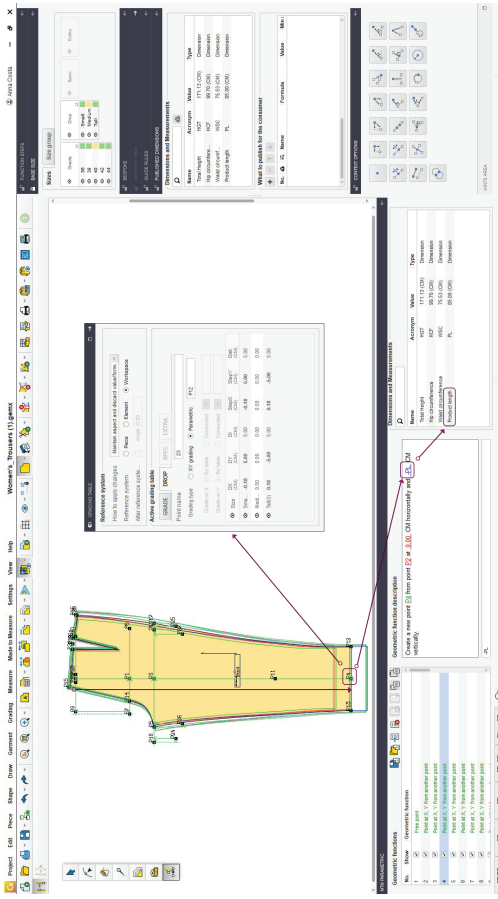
Project Edit Piece Shape Draw Garment Grading Measure Made to Measure Settings View Help

Women's_Trousers (1).gemx

Anna Costa

Geometric functions

No. Show Geometric function

1 Free point
2 Point at X, Y from another point
3 Point at X, Y from another point
4 Point at X, Y from another point
5 Point at X, Y from another point
6 Point at X, Y from another point
7 Point at X, Y from another point
8 Point at X, Y from another point

Geometric function description

Create a new point P3 from point P2 at -3.00 CM horizontally and -PL CM vertically.

GRADING TABLE

Reference system
How to apply changes: Maintain aspect and discard value/forms
Reference system: Piece Element Workspace
Active grading table
GRADE DROP
Point name: P12
Grading type: XY grading Parametric

| | Size | DX (CM) | DY (CM) | Step X (CM) | Step Y (CM) |
|---|---|---|---|---|---|
| | Sma... | -0.18 | 0.00 | -0.18 | 0.00 |
| | Medi... | 0.00 | 0.00 | 0.00 | 0.00 |
| | Tall... | 0.18 | 0.00 | 0.18 | 0.00 |

Dimensions and Measurements

| Name | Acronym | Value | Type |
|---|---|---|---|
| Total Height | HGT | 171.13 (CM) | Dimension |
| Hip circumference | HCF | 99.70 (CM) | Dimension |
| Waist circumference | WSC | 75.53 (CM) | Dimension |
| Product length | PL | 85.00 (CM) | Dimension |

FUNCTION STEPS
BASE SIZE
Sizes
Size group

| Size | Drop |
|---|---|
| 36 | Small |
| 38 | Medium |
| 40 | Tall |
| 42 | |
| 44 | |

SIZE RULES
GRADE RULES
PUBLISHED DIMENSIONS

Dimensions and Measurements

| Name | Acronym | Value | Type |
|---|---|---|---|
| Total Height | HGT | 171.13 (CM) | Dimension |
| Hip circumfe... | HCF | 99.70 (CM) | Dimension |
| Waist circumf... | WSC | 75.53 (CM) | Dimension |
| Product length | PL | 85.00 (CM) | Dimension |

What to publish for the consumer

No. Name Formula Value Min

CONTEXT OPTIONS

INPUTS AREA